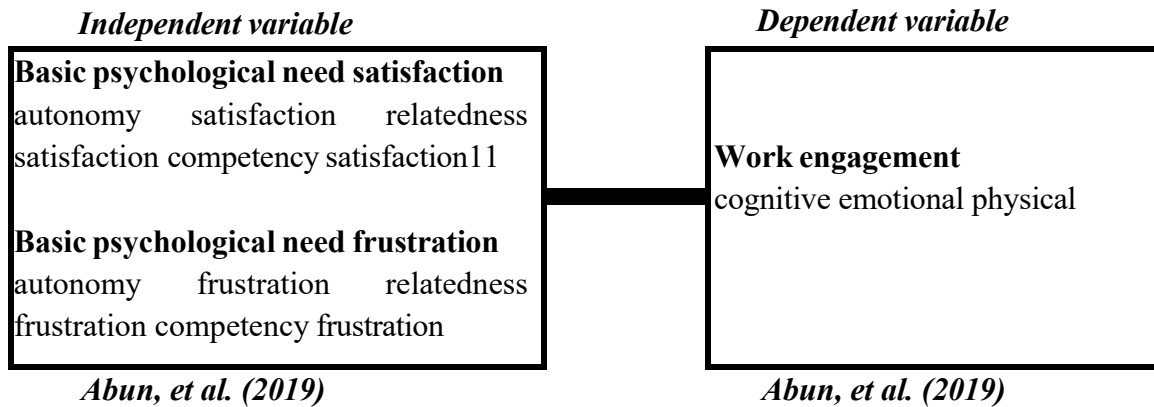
*Independent variable*

*Dependent variable*

**Basic psychological need satisfaction**
autonomy satisfaction relatedness satisfaction competency satisfaction11

**Basic psychological need frustration**
autonomy frustration relatedness frustration competency frustration

**Work engagement**
cognitive emotional physical

*Abun, et al. (2019)*

*Abun, et al. (2019)*